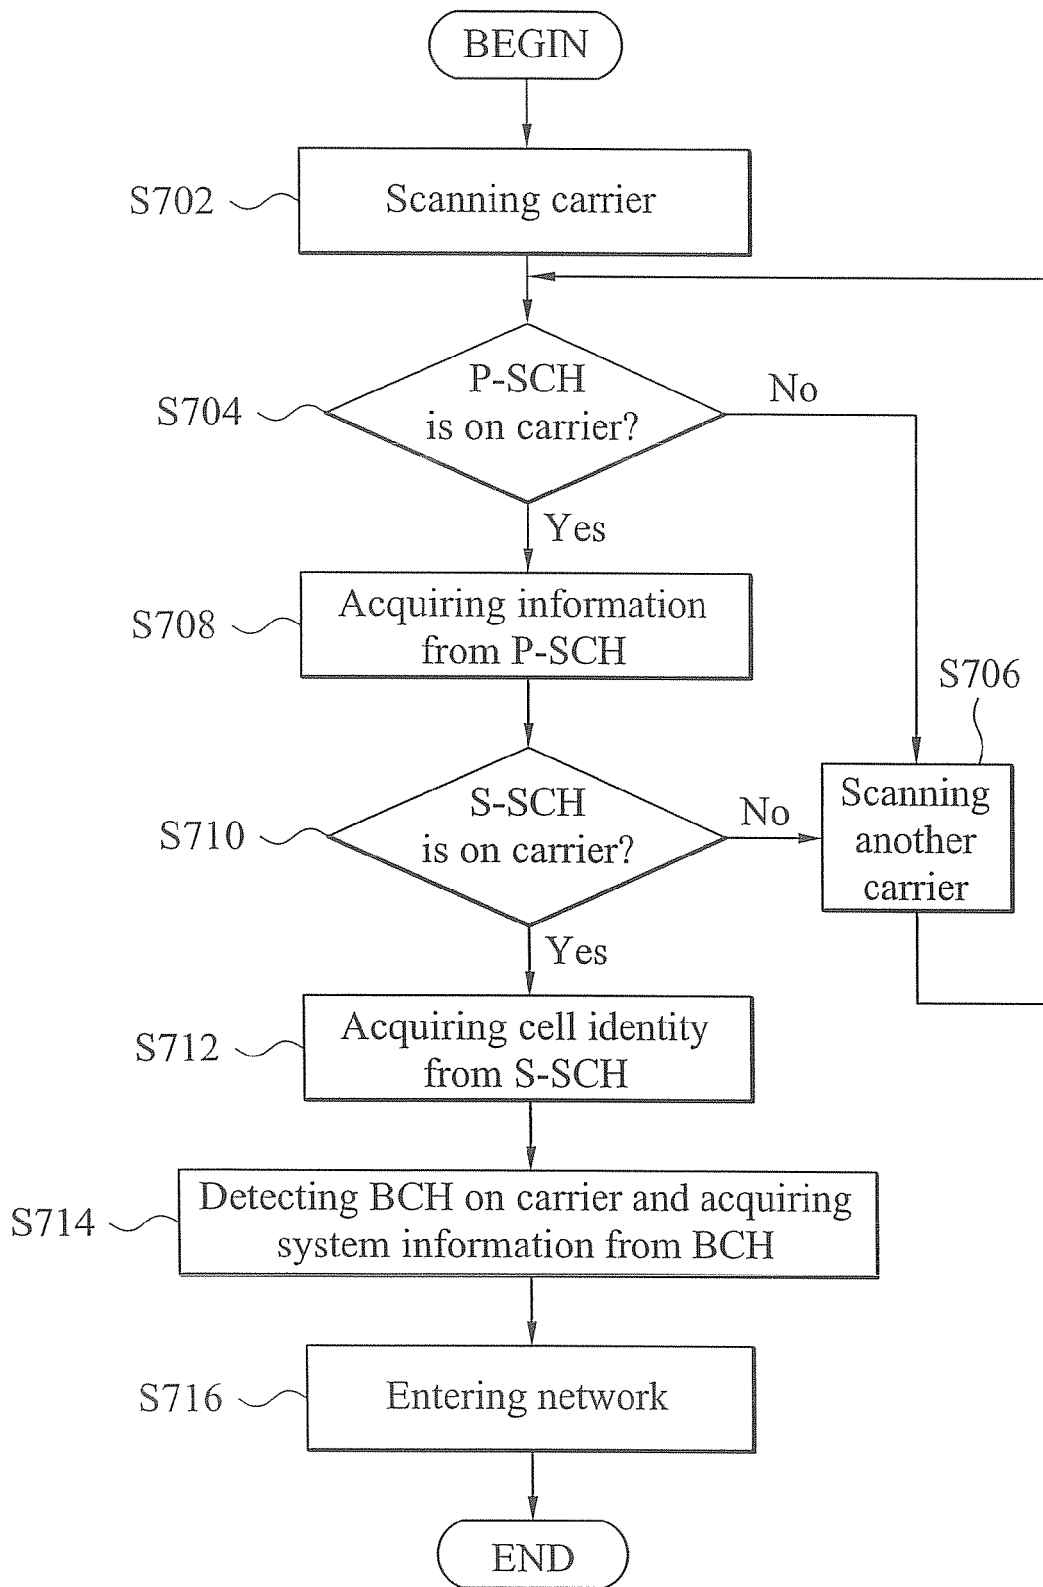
BEGIN

S702

Scanning carrier

S704

P-SCH is on carrier?

No

Yes

S708

Acquiring information from P-SCH

S706

S710

S-SCH is on carrier?

No

Scanning another carrier

Yes

S712

Acquiring cell identity from S-SCH

S714

Detecting BCH on carrier and acquiring system information from BCH

S716

Entering network

END